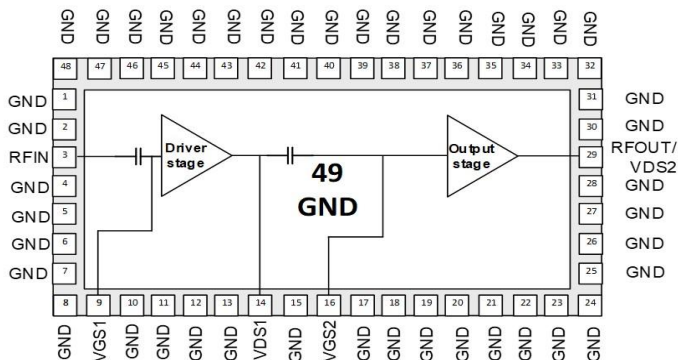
GND GND GND GND GND GND GND GND GND GND GND GND GND GND GND GND GND

48 47 46 45 44 43 42 41 40 39 38 37 36 35 34 33 32

GND 1
GND 2
RFIN 3
GND 4
GND 5
GND 6
GND 7

Driver stage

49
GND

Output stage

31 GND
30 GND
29 RFOUT/ VDS2
28 GND
27 GND
26 GND
25 GND

8 9 10 11 12 13 14 15 16 17 18 19 20 21 22 23 24

GND VGS1 GND GND GND GND VDS1 GND VGS2 GND GND GND GND GND GND GND GND